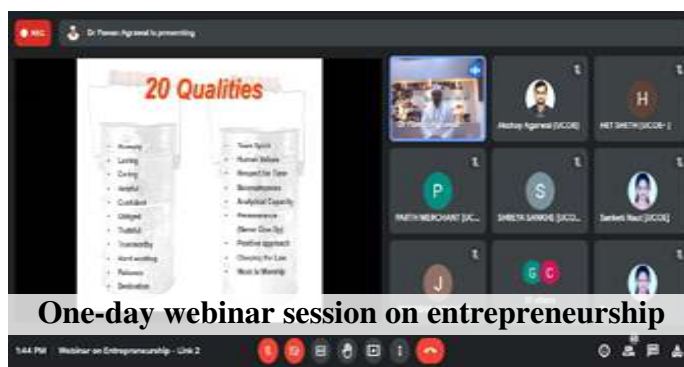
REC

Dr Pawan Agrawal is presenting

20 Qualities

- Honesty
- Loving
- Caring
- Helpful
- Confident
- Obliged
- Truthful
- Trustworthy
- Hard working
- Patience
- Dedication

- Team Spirit
- Human Values
- Respect for Time
- Boundaryless
- Analytical Capacity
- Perseverance (Never Give Up)
- Positive approach
- Obeying the Law
- Work is Worship

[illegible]

Akshay Agarwal [UCOE]

H

HET SHETH [UCOE-]

P

PARTH MERCHANT [UC...

S

SHREYA SANKHE [UCO...

Sanket Naut [UCOE]

J

G C

One-day webinar session on entrepreneurship

1:44 PM | Webinar on Entrepreneurship - Link 2